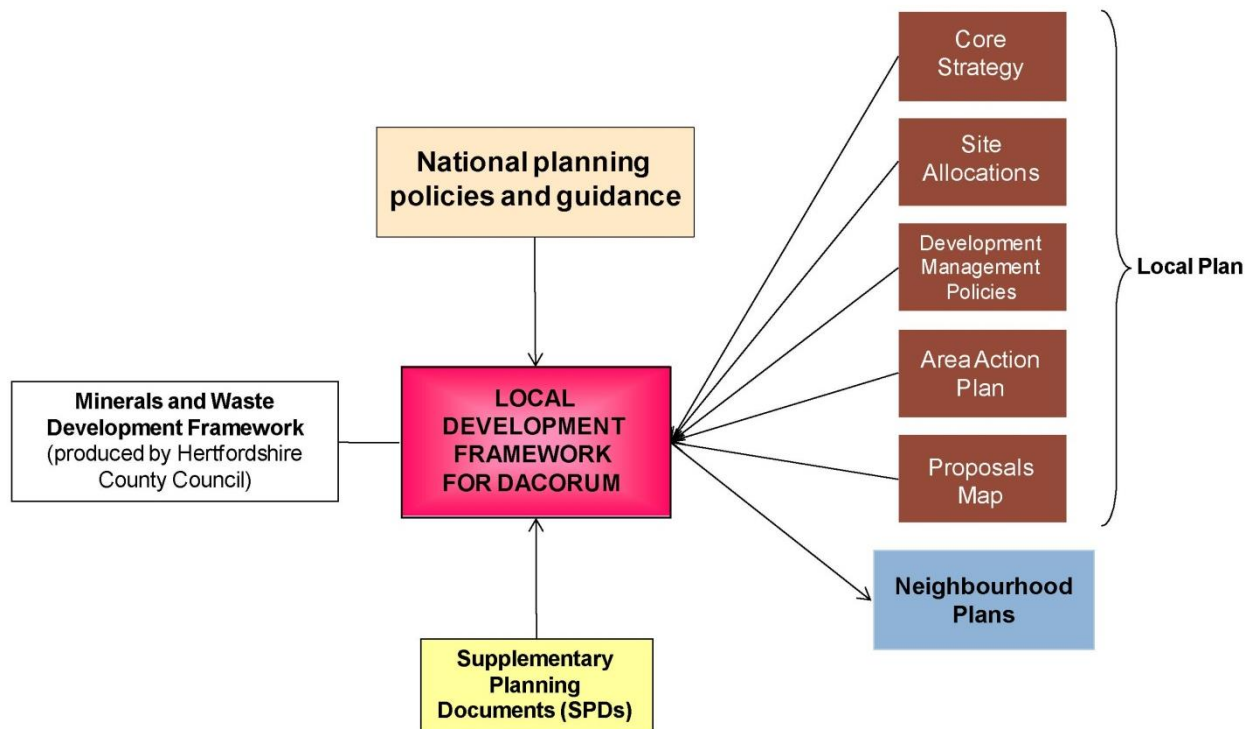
National planning policies and guidance

Minerals and Waste Development Framework
(produced by Hertfordshire County Council)

LOCAL DEVELOPMENT FRAMEWORK FOR DACORUM

Supplementary Planning Documents (SPDs)

Core Strategy

Site Allocations

Development Management Policies

Area Action Plan

Proposals Map

Local Plan

Neighbourhood Plans